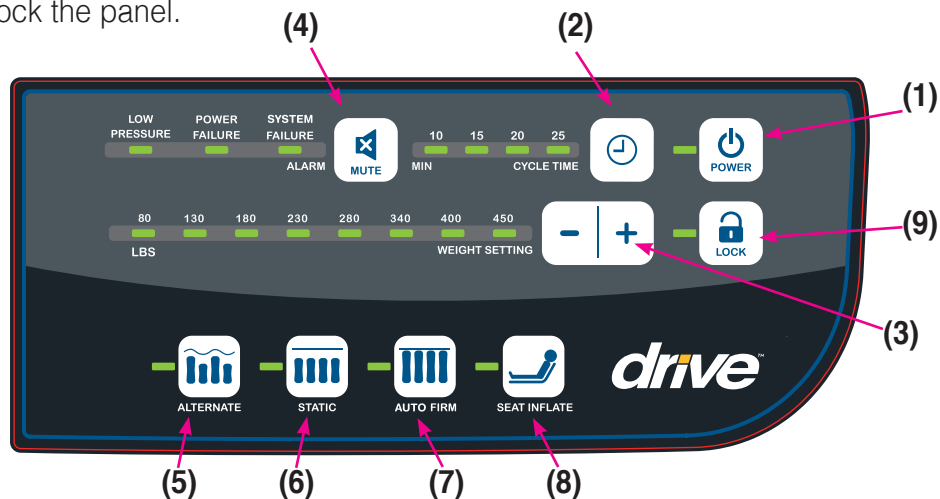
ock the panel.

(4)

(2)

(1)

LOW PRESSURE

POWER FAILURE

SYSTEM FAILURE

ALARM

MUTE

10 15 20 25

MIN

CYCLE TIME

POWER

(9)

80 130 180 230 280 340 400 450

LBS

WEIGHT SETTING

–

+

LOCK

(3)

ALTERNATE

STATIC

AUTO FIRM

SEAT INFLATE

drive™

(5)

(6)

(7)

(8)